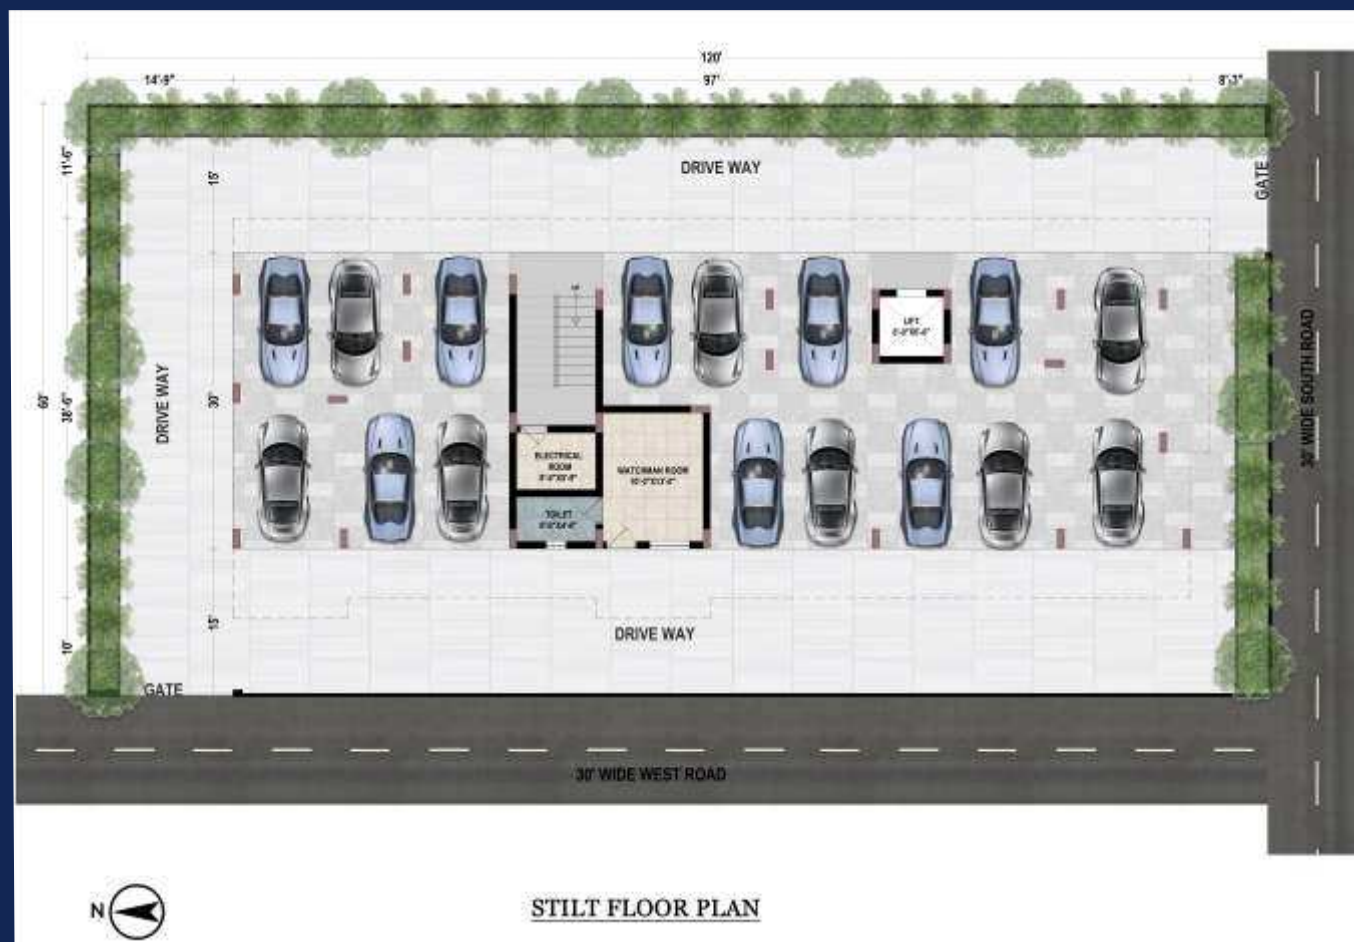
120'

14'-9"

97'

8'-3"

11'-6"

60'

38'-6"

10'

15'

30'

15'

DRIVE WAY

GATE

DRIVE WAY

UP

LIFT
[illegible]

ELECTRICAL ROOM
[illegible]

WATCHMAN ROOM
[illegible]

TOILET
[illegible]

30' WIDE SOUTH ROAD

DRIVE WAY

GATE

30' WIDE WEST ROAD

N

STILT FLOOR PLAN